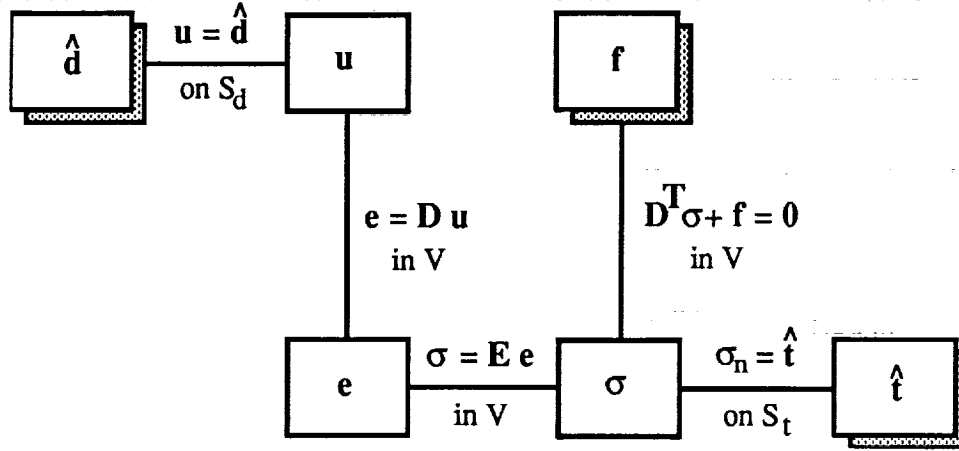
$\hat{\mathbf{d}}$

$\mathbf{u} = \hat{\mathbf{d}}$

on $S_d$

$\mathbf{u}$

$\mathbf{f}$

$\mathbf{e} = \mathbf{D}\,\mathbf{u}$

in V

$\mathbf{D}^T\sigma + \mathbf{f} = \mathbf{0}$

in V

$\mathbf{e}$

$\sigma = \mathbf{E}\,\mathbf{e}$

in V

$\sigma$

$\sigma_n = \hat{\mathbf{t}}$

on $S_t$

$\hat{\mathbf{t}}$